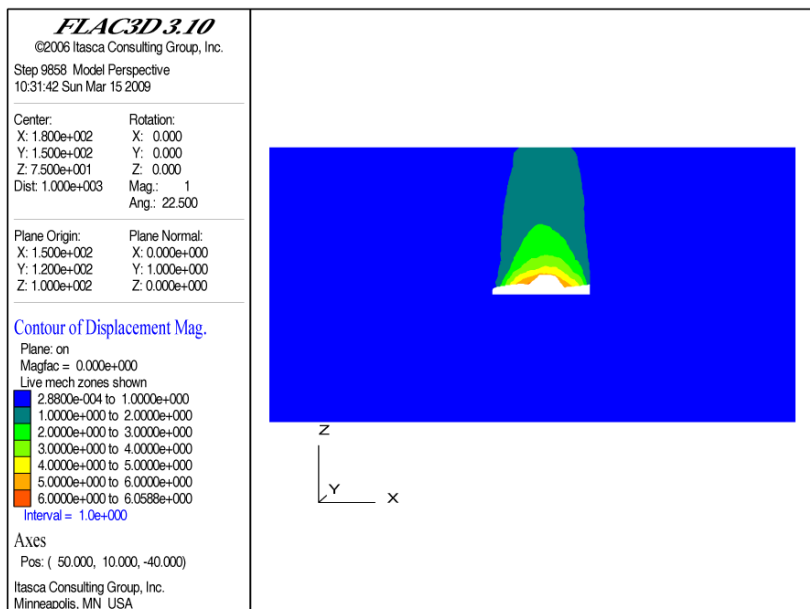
FLAC3D 3.10
©2006 Itasca Consulting Group, Inc.

Step 9858 Model Perspective
10:31:42 Sun Mar 15 2009

Center:
X: 1.800e+002
Y: 1.500e+002
Z: 7.500e+001
Dist: 1.000e+003

Rotation:
X: 0.000
Y: 0.000
Z: 0.000
Mag.: 1
Ang.: 22.500

Plane Origin:
X: 1.500e+002
Y: 1.200e+002
Z: 1.000e+002

Plane Normal:
X: 0.000e+000
Y: 1.000e+000
Z: 0.000e+000

Contour of Displacement Mag.
Plane: on
Magfac = 0.000e+000
Live mech zones shown
2.8800e-004 to 1.0000e+000
1.0000e+000 to 2.0000e+000
2.0000e+000 to 3.0000e+000
3.0000e+000 to 4.0000e+000
4.0000e+000 to 5.0000e+000
5.0000e+000 to 6.0000e+000
6.0000e+000 to 6.0588e+000
Interval = 1.0e+000

Axes
Pos: ( 50.000, 10.000, -40.000)

Itasca Consulting Group, Inc.
Minneapolis, MN USA

Z
Y
X